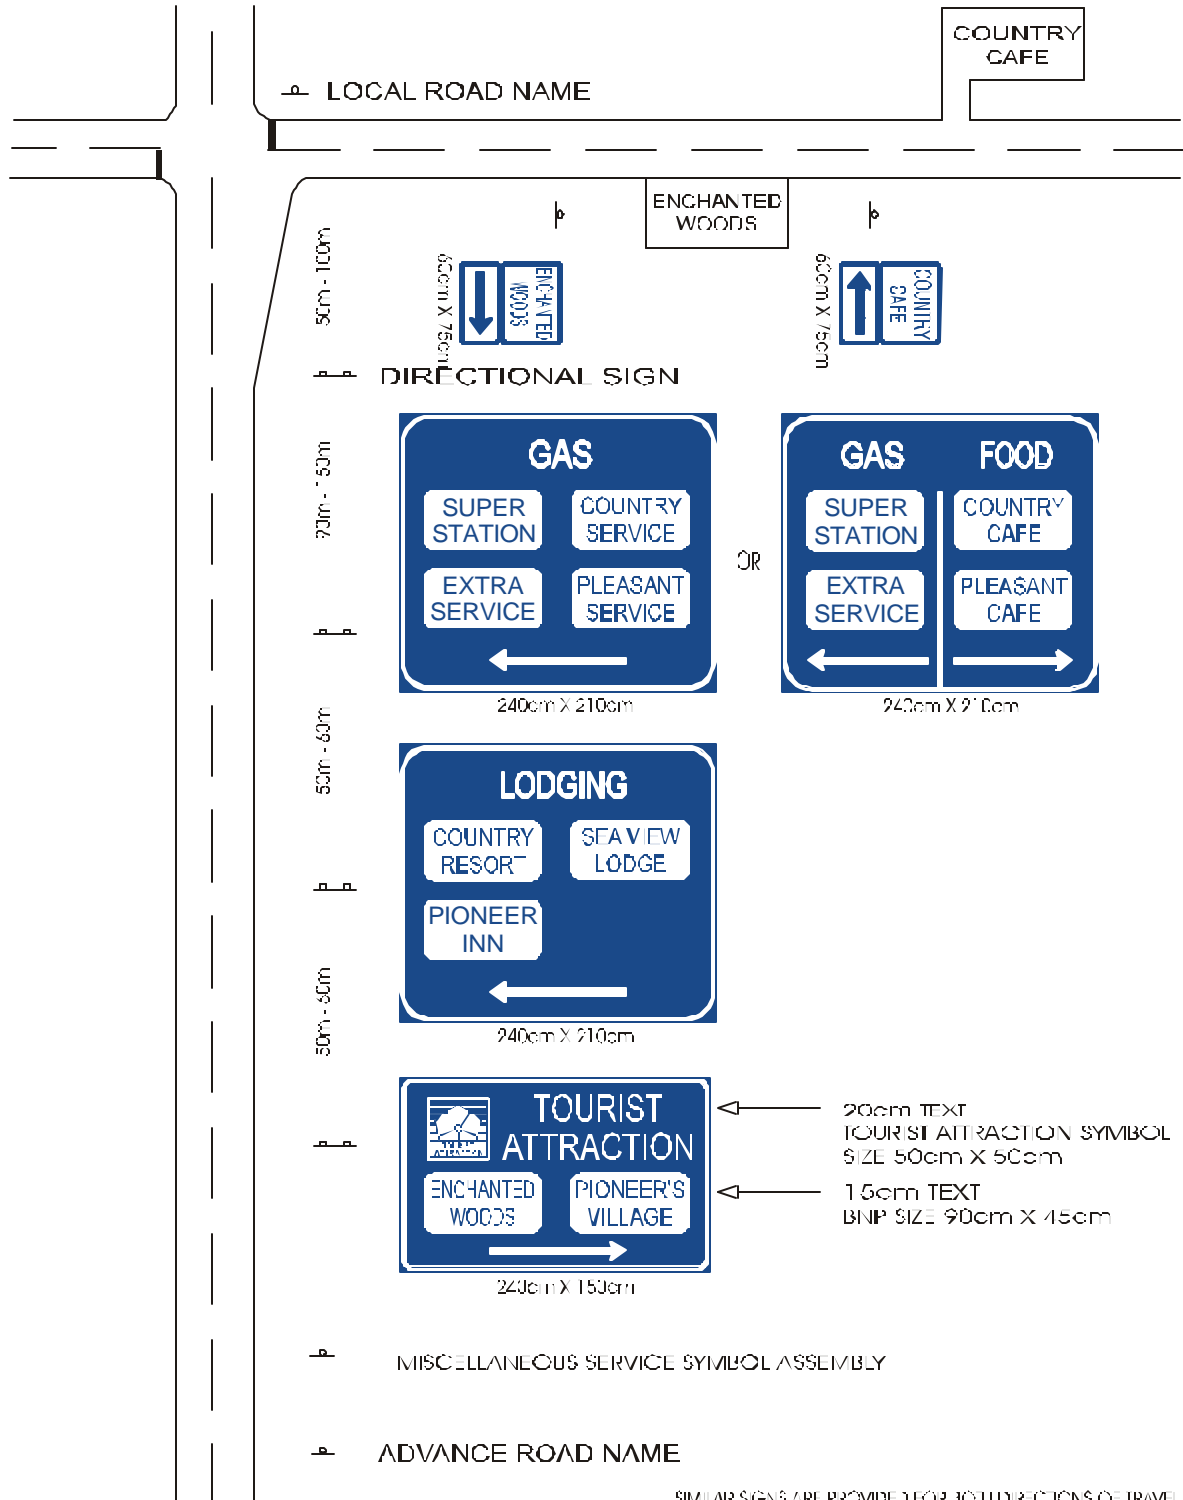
COUNTRY CAFE

LOCAL ROAD NAME

ENCHANTED WOODS

5m - 100m

60cm X 75cm

ENCHANTED WOODS

60cm X 75cm

COUNTRY CAFE

DIRECTIONAL SIGN

90m - 50m

GAS

SUPER STATION

COUNTRY SERVICE

EXTRA SERVICE

PLEASANT SERVICE

240cm X 210cm

OR

GAS

FOOD

SUPER STATION

COUNTRY CAFE

EXTRA SERVICE

PLEASANT CAFE

240cm X 210cm

50m - 60m

LODGING

COUNTRY RESORT

SEA VIEW LODGE

PIONEER INN

240cm X 210cm

50m - 60m

TOURIST ATTRACTION

ENCHANTED WOODS

PIONEER'S VILLAGE

240cm X 150cm

20cm TEXT
TOURIST ATTRACTION SYMBOL
SIZE 50cm X 50cm

15cm TEXT
BNP SIZE 90cm X 45cm

MISCELLANEOUS SERVICE SYMBOL ASSEMBLY

ADVANCE ROAD NAME

SIMILAR SIGNS ARE PROVIDED FOR BOTH DIRECTIONS OF TRAVEL